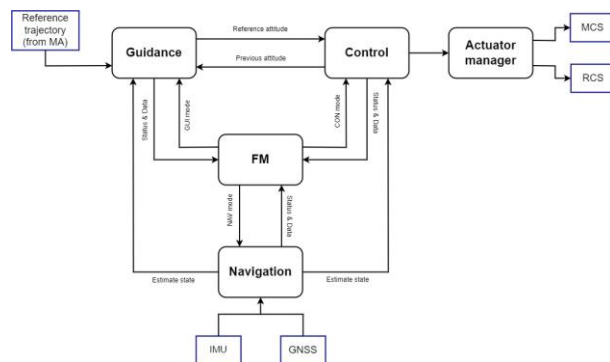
Reference trajectory (from MA)

Guidance

Reference attitude

Previous attitude

Control

Actuator manager

MCS

RCS

Status & Data

GUI mode

CON mode

Status & Data

FM

NAV mode

Status & Data

Estimate state

Navigation

Estimate state

IMU

GNSS